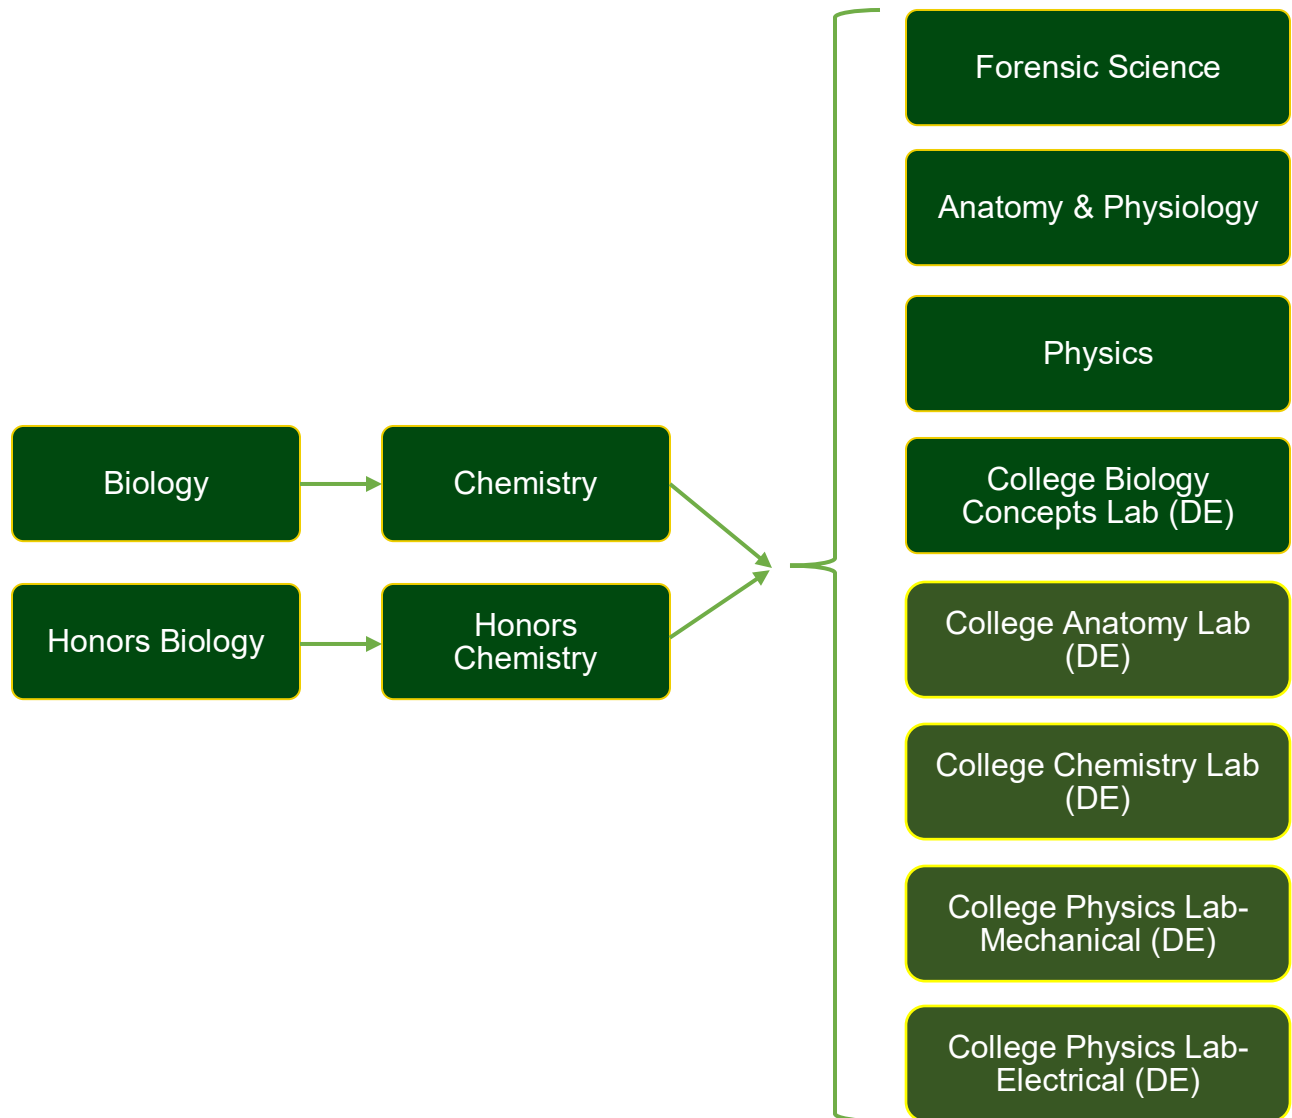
Biology

Chemistry

Honors Biology

Honors Chemistry

Forensic Science

Anatomy & Physiology

Physics

College Biology Concepts Lab (DE)

College Anatomy Lab (DE)

College Chemistry Lab (DE)

College Physics Lab-Mechanical (DE)

College Physics Lab-Electrical (DE)